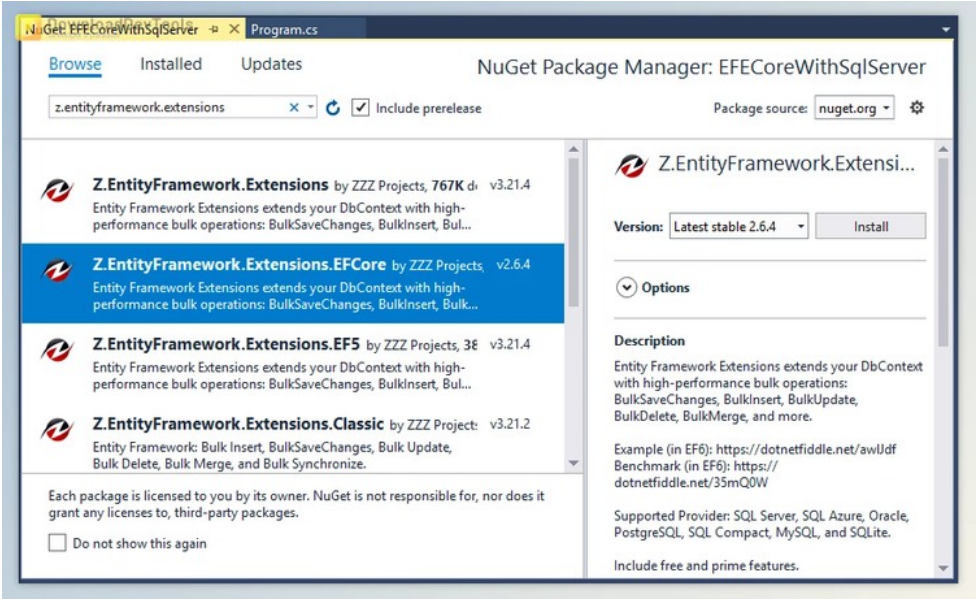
NuGet: EFECoreWithSqlServer ⊕ ✕ Program.cs

Browse Installed Updates

NuGet Package Manager: EFECoreWithSqlServer

z.entityframework.extensions ✕ Include prerelease

Package source: nuget.org

Z.EntityFramework.Extensions by ZZZ Projects, 767K d v3.21.4
Entity Framework Extensions extends your DbContext with high-performance bulk operations: BulkSaveChanges, BulkInsert, Bul...

Z.EntityFramework.Extensions.EFCore by ZZZ Projects, v2.6.4
Entity Framework Extensions extends your DbContext with high-performance bulk operations: BulkSaveChanges, BulkInsert, Bulk...

Z.EntityFramework.Extensions.EF5 by ZZZ Projects, 38 v3.21.4
Entity Framework Extensions extends your DbContext with high-performance bulk operations: BulkSaveChanges, BulkInsert, Bul...

Z.EntityFramework.Extensions.Classic by ZZZ Project: v3.21.2
Entity Framework: Bulk Insert, BulkSaveChanges, Bulk Update, Bulk Delete, Bulk Merge, and Bulk Synchronize.

Each package is licensed to you by its owner. NuGet is not responsible for, nor does it grant any licenses to, third-party packages.

Do not show this again

Z.EntityFramework.Extensi...

Version: Latest stable 2.6.4 Install

Options

Description
Entity Framework Extensions extends your DbContext with high-performance bulk operations: BulkSaveChanges, BulkInsert, BulkUpdate, BulkDelete, BulkMerge, and more.

Example (in EF6): https://dotnetfiddle.net/awlJdf
Benchmark (in EF6): https://dotnetfiddle.net/35mQ0W

Supported Provider: SQL Server, SQL Azure, Oracle, PostgreSQL, SQL Compact, MySQL, and SQLite.

Include free and prime features.